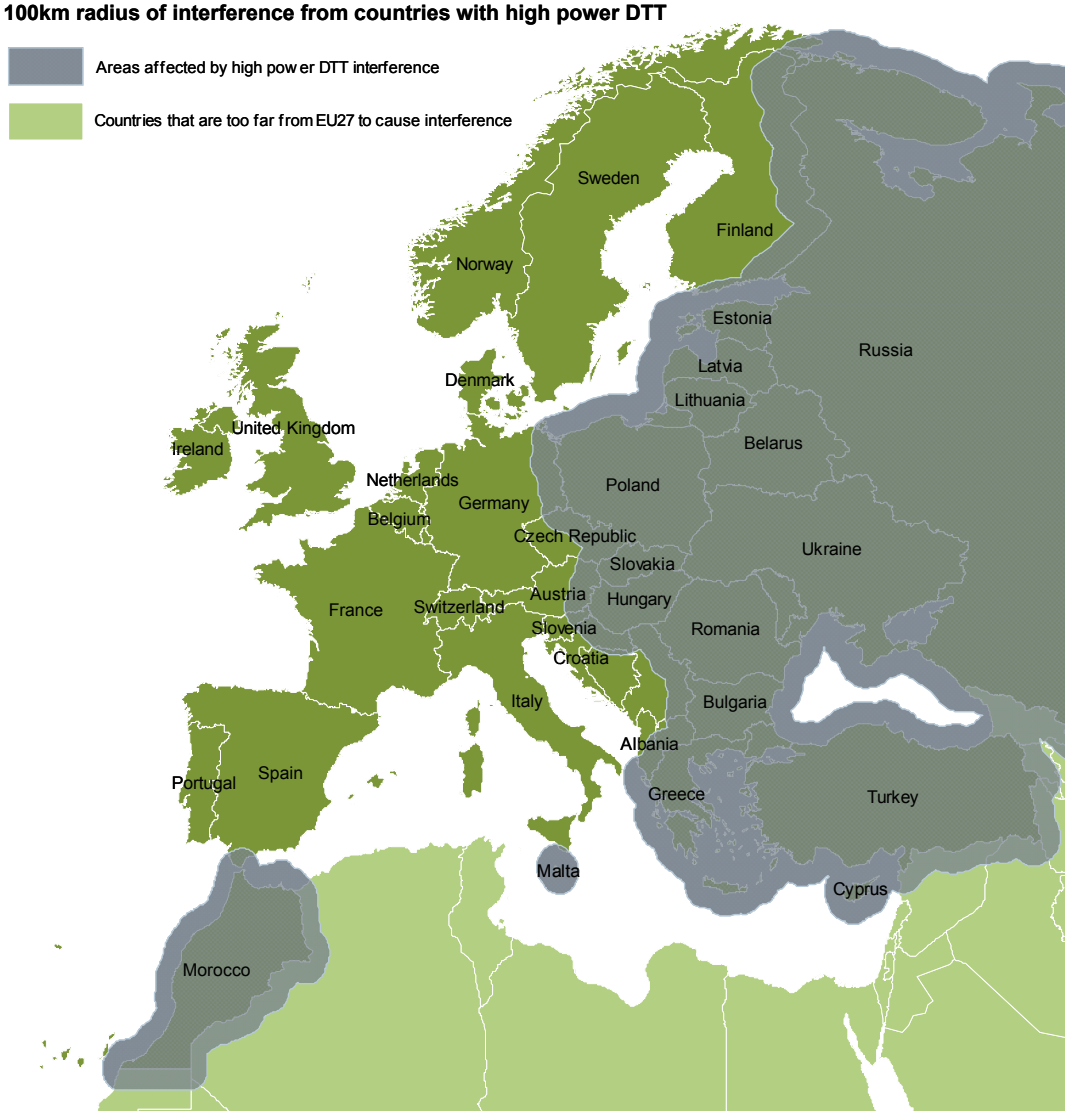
100km radius of interference from countries with high power DTT

Areas affected by high pow er DTT interference

Countries that are too far from EU27 to cause interference

Sweden
Finland
Norway
Estonia
Russia
Latvia
Denmark
Lithuania
United Kingdom
Ireland
Belarus
Netherlands
Poland
Germany
Belgium
Czech Republic
Ukraine
Slovakia
Austria
Hungary
France
Switzerland
Slovenia
Romania
Croatia
Bulgaria
Italy
Albania
Portugal
Spain
Greece
Turkey
Malta
Cyprus
Morocco